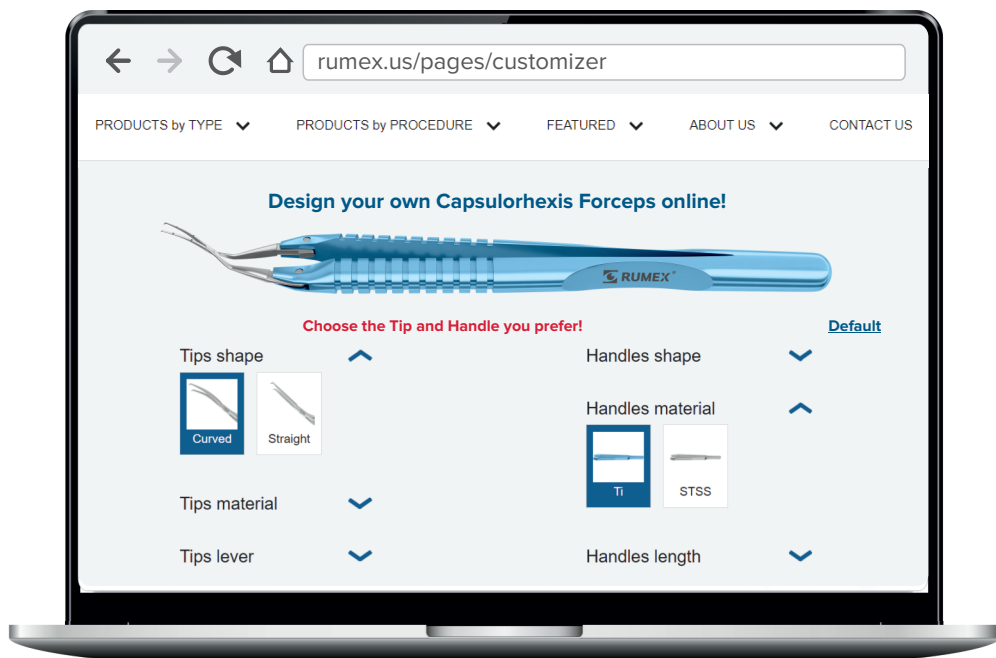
rumex.us/pages/customizer

PRODUCTS by TYPE PRODUCTS by PROCEDURE FEATURED ABOUT US CONTACT US

Design your own Capsulorhexis Forceps online!

RUMEX

Choose the Tip and Handle you prefer!

Default

Tips shape

Curved

Straight

Tips material

Tips lever

Handles shape

Handles material

Ti

STSS

Handles length